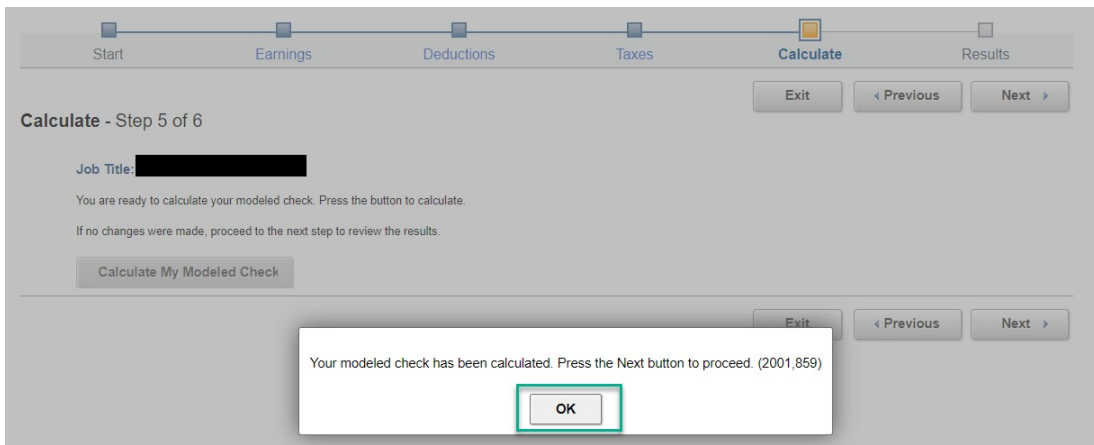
Start Earnings Deductions Taxes Calculate Results

Exit ‹ Previous Next ›

Calculate - Step 5 of 6

Job Title:

You are ready to calculate your modeled check. Press the button to calculate.

If no changes were made, proceed to the next step to review the results.

Calculate My Modeled Check

Exit ‹ Previous Next ›

Your modeled check has been calculated. Press the Next button to proceed. (2001,859)

OK